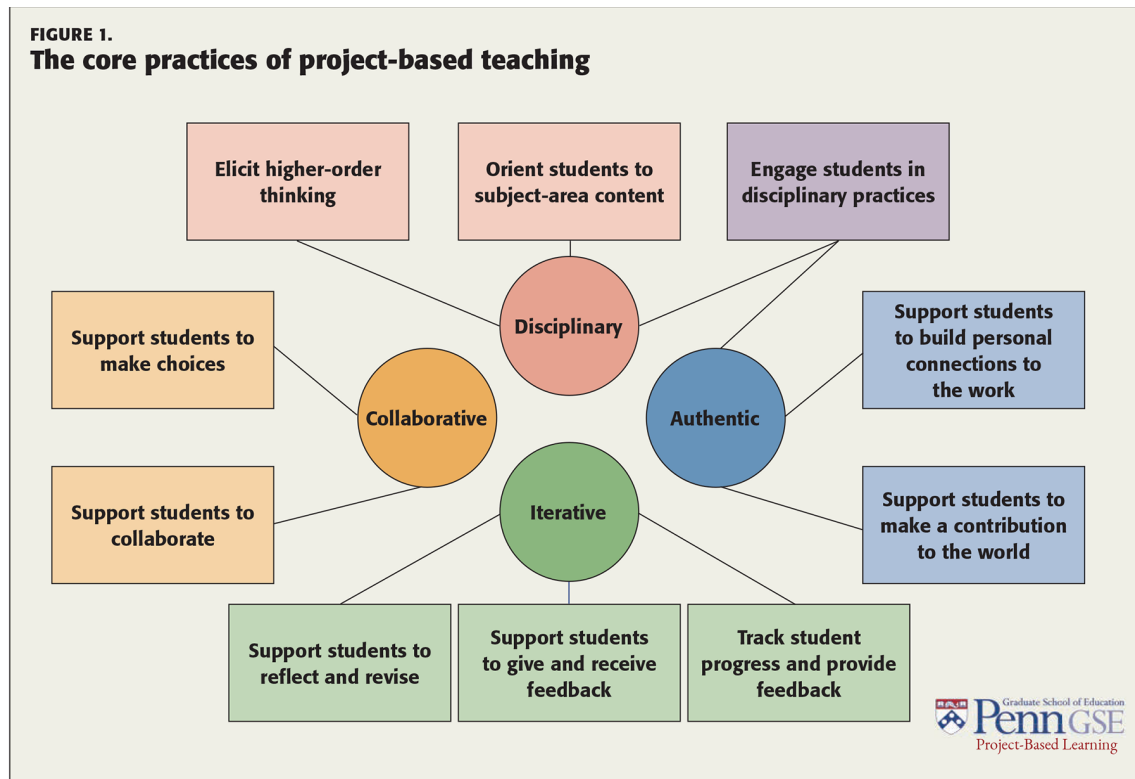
FIGURE 1.
The core practices of project-based teaching

Elicit higher-order thinking

Orient students to subject-area content

Engage students in disciplinary practices

Disciplinary

Support students to make choices

Collaborative

Support students to build personal connections to the work

Authentic

Support students to collaborate

Iterative

Support students to make a contribution to the world

Support students to reflect and revise

Support students to give and receive feedback

Track student progress and provide feedback

Graduate School of Education
Penn GSE
Project-Based Learning